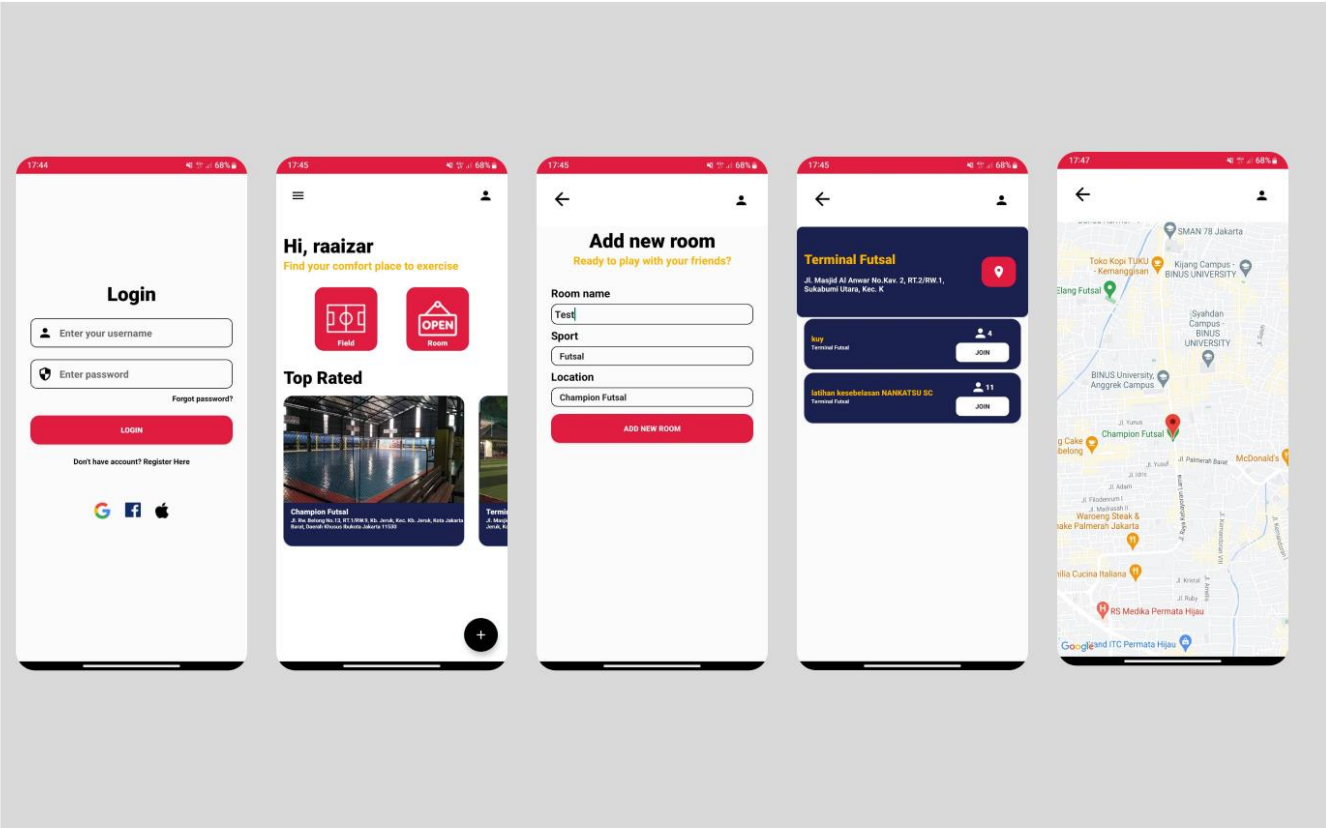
17:44 68%

Login

Enter your username

Enter password

Forgot password?

LOGIN

Don't have account? Register Here

17:45 68%

Hi, raaizar

Find your comfort place to exercise

Field

OPEN

Room

Top Rated

Champion Futsal

Jl. Rw. Belong No.13, RT.1/RW.9, Kb. Jeruk, Kec. Kb. Jeruk, Kota Jakarta Barat, Daerah Khusus Ibukota Jakarta 11530

Termi

Jl. Masji

Jeruk, K

+

17:45 68%

Add new room

Ready to play with your friends?

Room name

Test

Sport

Futsal

Location

Champion Futsal

ADD NEW ROOM

17:45 68%

Terminal Futsal

Jl. Masjid Al Anwar No.Kav. 2, RT.2/RW.1, Sukabumi Utara, Kec. K

kuy

Terminal Futsal

4

JOIN

latihan kesebelasan NANKATSU SC

Terminal Futsal

11

JOIN

17:47 68%

SMAN 78 Jakarta

Toko Kopi TUKU - Kemanggisan

Kijang Campus - BINUS UNIVERSITY

Elang Futsal

Syahdan Campus - BINUS UNIVERSITY

BINUS University, Anggrek Campus

Jl. Yunus

Champion Futsal

g Cake belong

Jl. Yusuf

Jl. Palmerah Barat

McDonald's

Jl. Adam

Jl. Filodemum I

Jl. Madrasah II

Waroeng Steak & ake Palmerah Jakarta

milia Cucina Italiana

Jl. Kresnal

Jl. Ruby

RS Medika Permata Hijau

Google

and ITC Permata Hijau